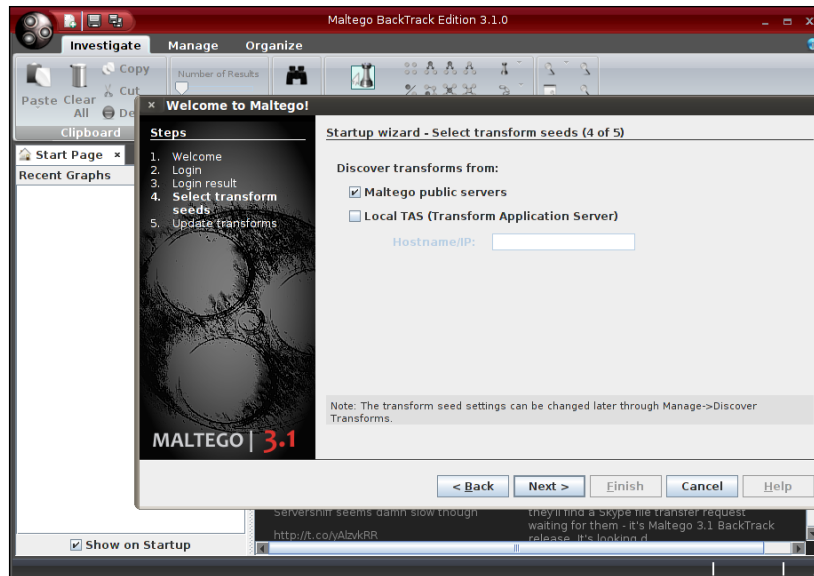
Maltego BackTrack Edition 3.1.0

Investigate Manage Organize

Copy
Paste Clear All
Cut
De

Number of Results

Clipboard

Start Page ×

Recent Graphs

× Welcome to Maltego!

Steps

1. Welcome
2. Login
3. Login result
4. Select transform seeds
5. Update transforms

MALTEGO | 3.1

Startup wizard - Select transform seeds (4 of 5)

Discover transforms from:

☑ Maltego public servers

☐ Local TAS (Transform Application Server)

Hostname/IP:

Note: The transform seed settings can be changed later through Manage->Discover Transforms.

< Back Next > Finish Cancel Help

Servershift seems damn slow though

http://t.co/yAlzvkRR

they'll find a Skype file transfer request waiting for them - it's Maltego 3.1 BackTrack release. It's looking d

☑ Show on Startup